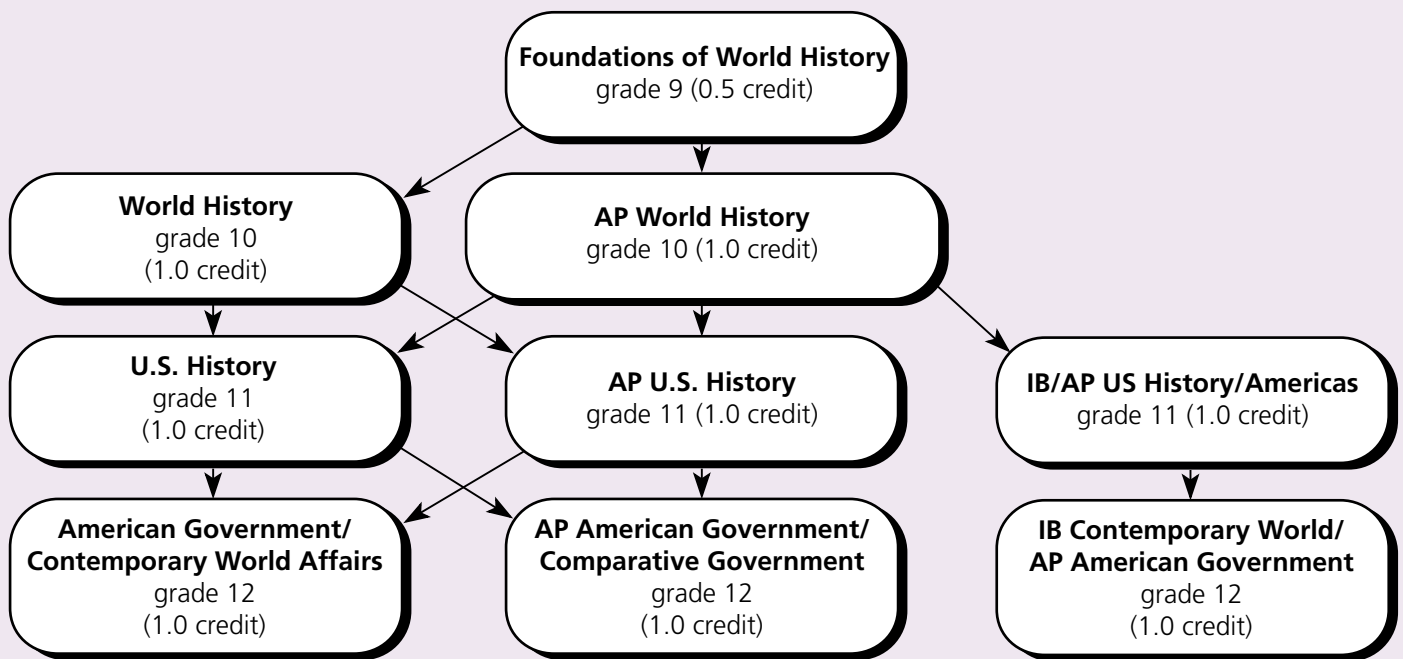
**Foundations of World History**
grade 9 (0.5 credit)

**World History**
grade 10
(1.0 credit)

**AP World History**
grade 10 (1.0 credit)

**U.S. History**
grade 11
(1.0 credit)

**AP U.S. History**
grade 11 (1.0 credit)

**IB/AP US History/Americas**
grade 11 (1.0 credit)

**American Government/ Contemporary World Affairs**
grade 12
(1.0 credit)

**AP American Government/ Comparative Government**
grade 12
(1.0 credit)

**IB Contemporary World/ AP American Government**
grade 12
(1.0 credit)